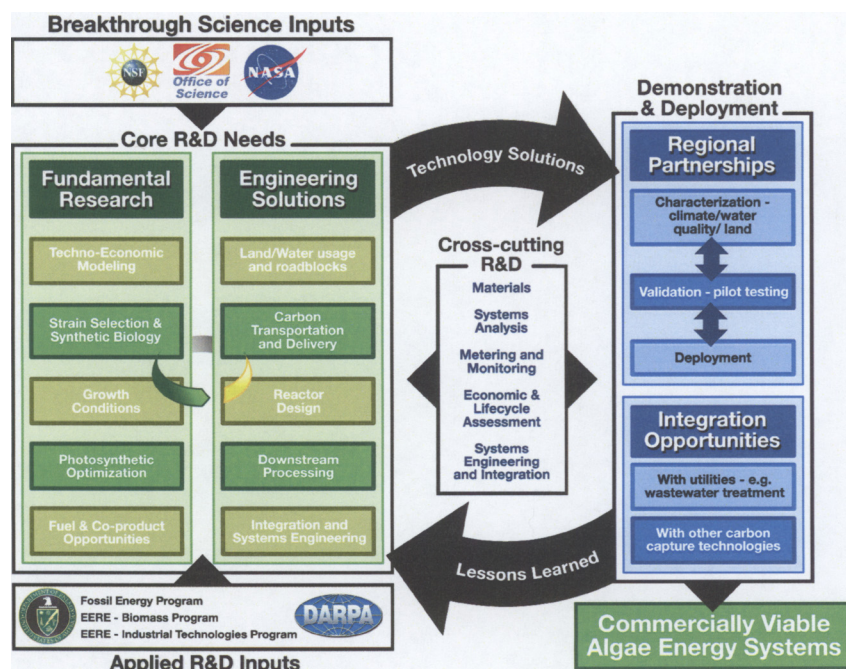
Breakthrough Science Inputs

NSF

Office of Science

NASA

Core R&D Needs

Fundamental Research

Techno-Economic Modeling

Strain Selection & Synthetic Biology

Growth Conditions

Photosynthetic Optimization

Fuel & Co-product Opportunities

Engineering Solutions

Land/Water usage and roadblocks

Carbon Transportation and Delivery

Reactor Design

Downstream Processing

Integration and Systems Engineering

Technology Solutions

Cross-cutting R&D

Materials

Systems Analysis

Metering and Monitoring

Economic & Lifecycle Assessment

Systems Engineering and Integration

Demonstration & Deployment

Regional Partnerships

Characterization - climate/water quality/ land

Validation - pilot testing

Deployment

Integration Opportunities

With utilities - e.g. wastewater treatment

With other carbon capture technologies

Lessons Learned

Fossil Energy Program

EERE - Biomass Program

EERE - Industrial Technologies Program

DARPA

Commercially Viable Algae Energy Systems

Applied R&D Inputs